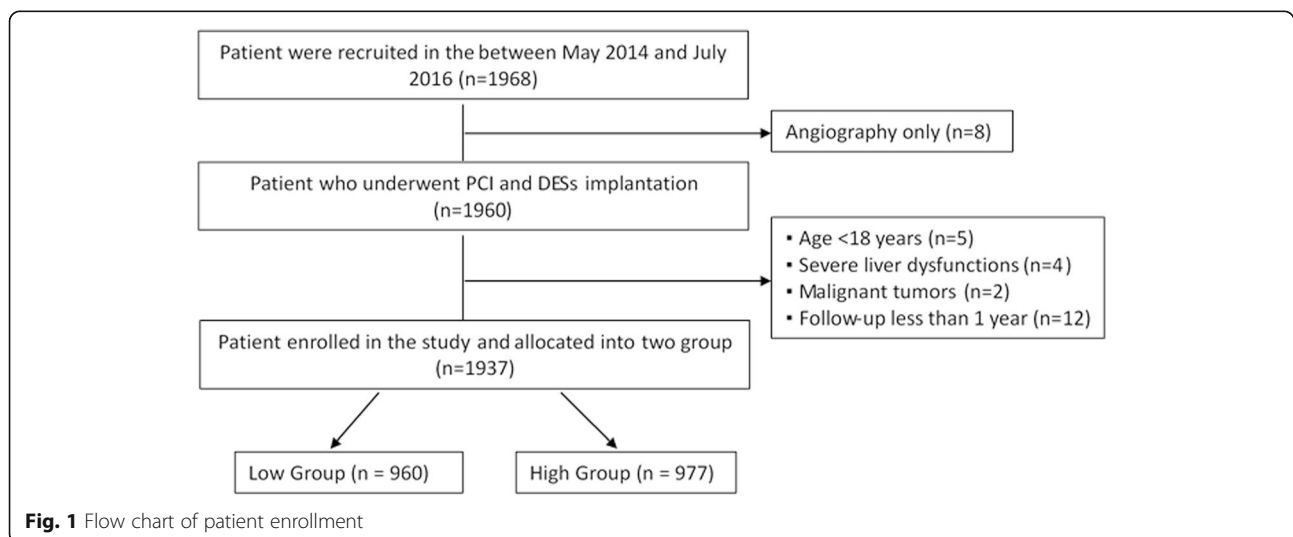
Patient were recruited in the between May 2014 and July 2016 (n=1968)

Angiography only (n=8)

Patient who underwent PCI and DESs implantation (n=1960)

▪ Age <18 years (n=5)
▪ Severe liver dysfunctions (n=4)
▪ Malignant tumors (n=2)
▪ Follow-up less than 1 year (n=12)

Patient enrolled in the study and allocated into two group (n=1937)

Low Group (n = 960)

High Group (n = 977)

**Fig. 1** Flow chart of patient enrollment